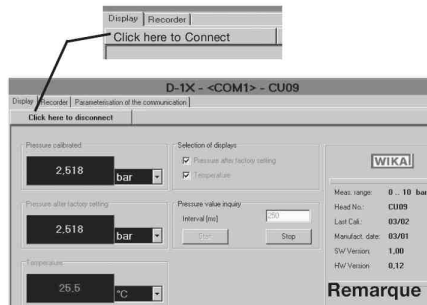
Display | Recorder |
Click here to Connect

D-1X - <COM1> - CU09

Display | Recorder | Parameterisation of the communication |
Click here to disconnect

Pressure calibrated
2,518 bar

Selection of displays
Pressure after factory setting
Temperature

WIKA

Pressure after factory setting
2,518 bar

Pressure value inquiry
Interval [ms] 250
Start
Stop

Meas. range: 0 .. 10 bar
Head No.: CU09
Last Cali.: 03/02
Manufact. date: 03/01
SW Version: 1,00
HW Version: 0,12

Temperature
25.5 °C

Remarque